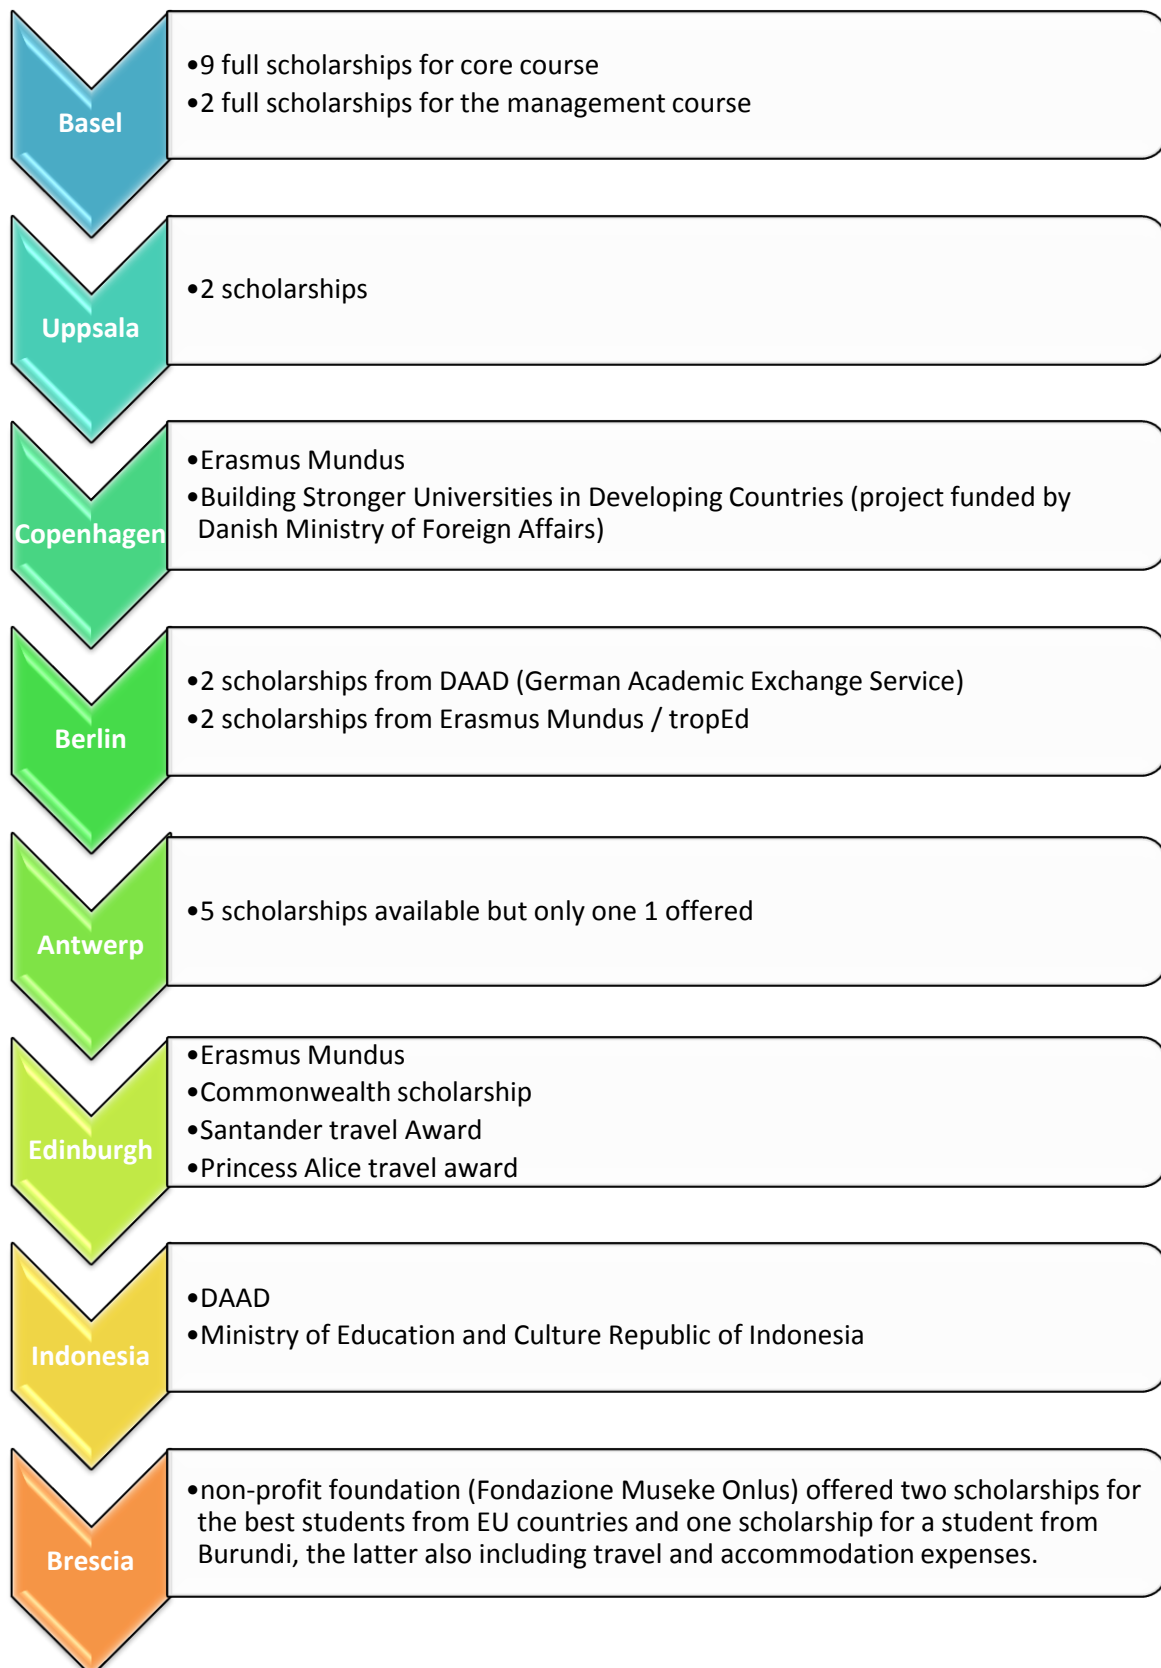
Basel

•9 full scholarships for core course
•2 full scholarships for the management course

Uppsala

•2 scholarships

Copenhagen

•Erasmus Mundus
•Building Stronger Universities in Developing Countries (project funded by Danish Ministry of Foreign Affairs)

Berlin

•2 scholarships from DAAD (German Academic Exchange Service)
•2 scholarships from Erasmus Mundus / tropEd

Antwerp

•5 scholarships available but only one 1 offered

Edinburgh

•Erasmus Mundus
•Commonwealth scholarship
•Santander travel Award
•Princess Alice travel award

Indonesia

•DAAD
•Ministry of Education and Culture Republic of Indonesia

Brescia

•non-profit foundation (Fondazione Museke Onlus) offered two scholarships for the best students from EU countries and one scholarship for a student from Burundi, the latter also including travel and accommodation expenses.